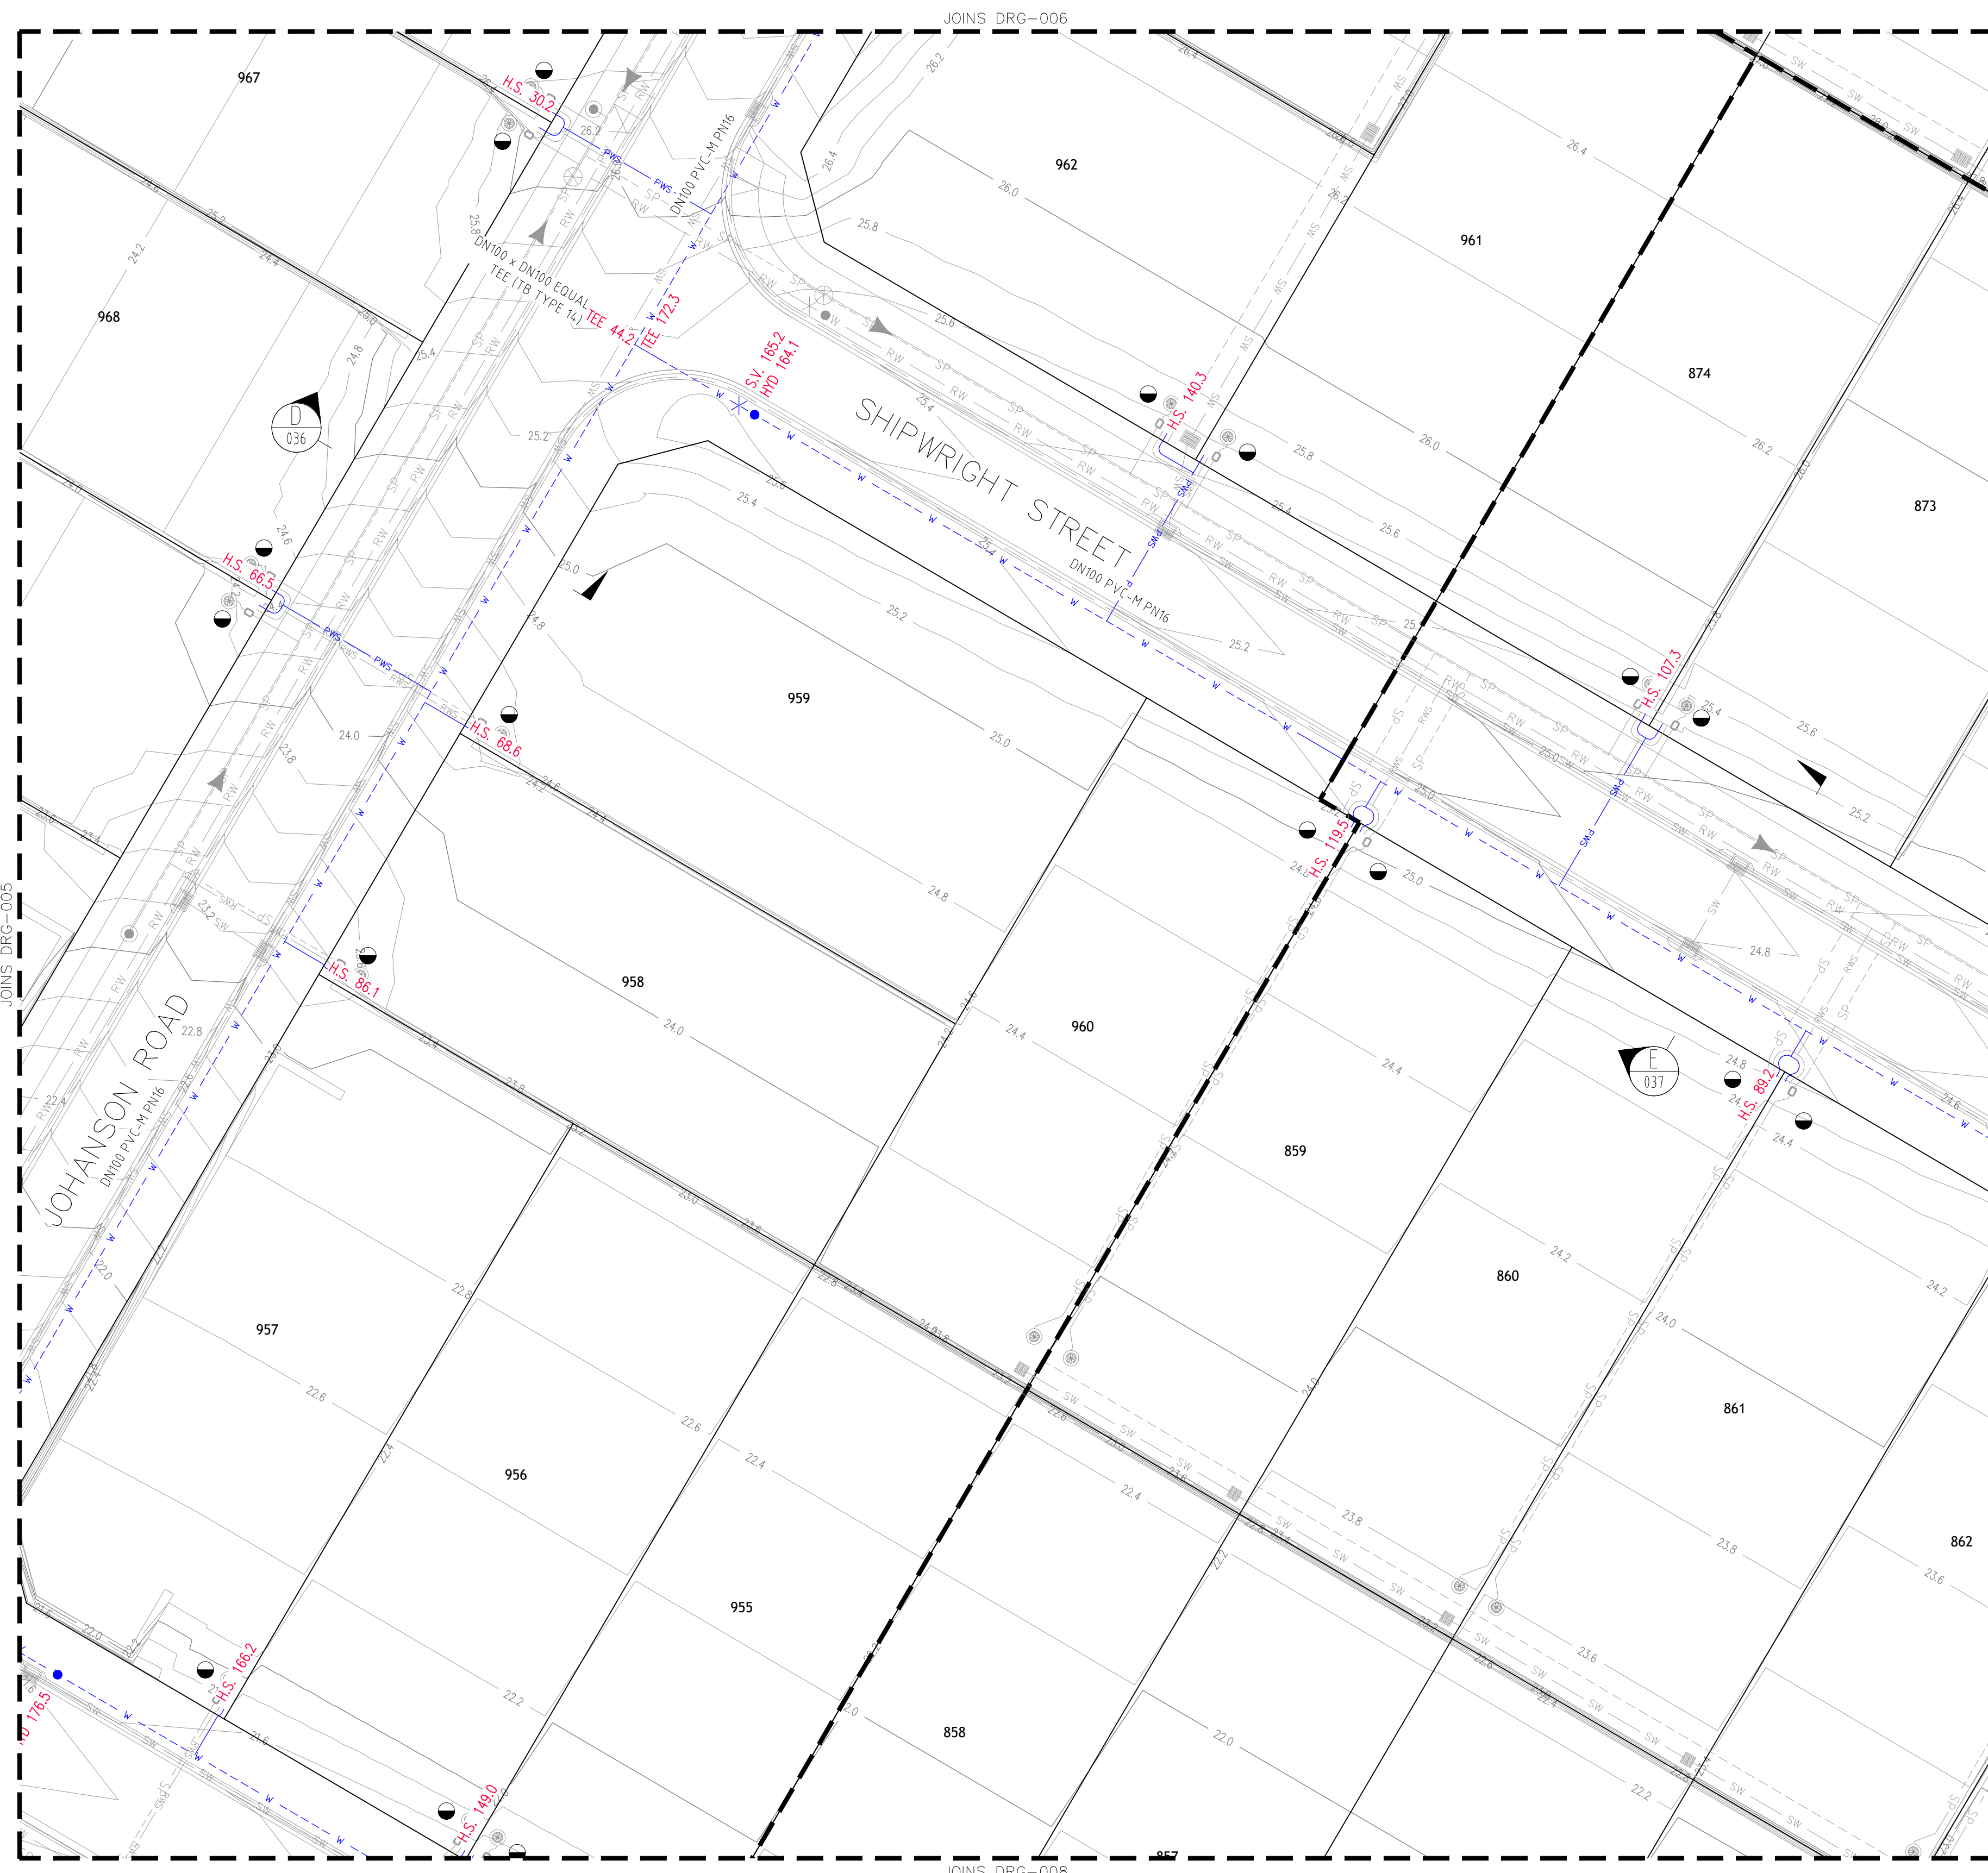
JOINS DRG-006

JOINS DRG-005

JOINS DRG-008

967

968

962

961

874

873

959

958

960

859

860

861

862

957

956

955

858

857

SHIPWRIGHT STREET

JOHANSON ROAD

DN100 PVC-M PN16

DN100 PVC-M PN16

DN100 PVC-M PN16

DN100 x DN100 EQUAL TEE (TB TYPE 14)

H.S. 30.2

H.S. 66.5

H.S. 68.6

H.S. 86.1

H.S. 140.3

H.S. 107.3

H.S. 119.5

H.S. 89.2

H.S. 166.2

H.S. 149.0

TEE 44.2

TEE 172.3

S.V. 165.2

HYD 164.1

HYD 176.5

D
036

E
037

26.2
26.4
26.0
25.8
25.6
25.4
25.2
25.0
24.8
24.6
24.4
24.2
24.0
23.8
23.6
23.4
23.2
23.0
22.8
22.6
22.4
22.2
22.0
21.8
21.6
26.4
26.2
26.0
25.8
25.6
25.4
25.2
25.0
24.8
24.6
24.4
24.2
24.0
23.8
23.6
22.0
22.2
22.4
22.6
22.8